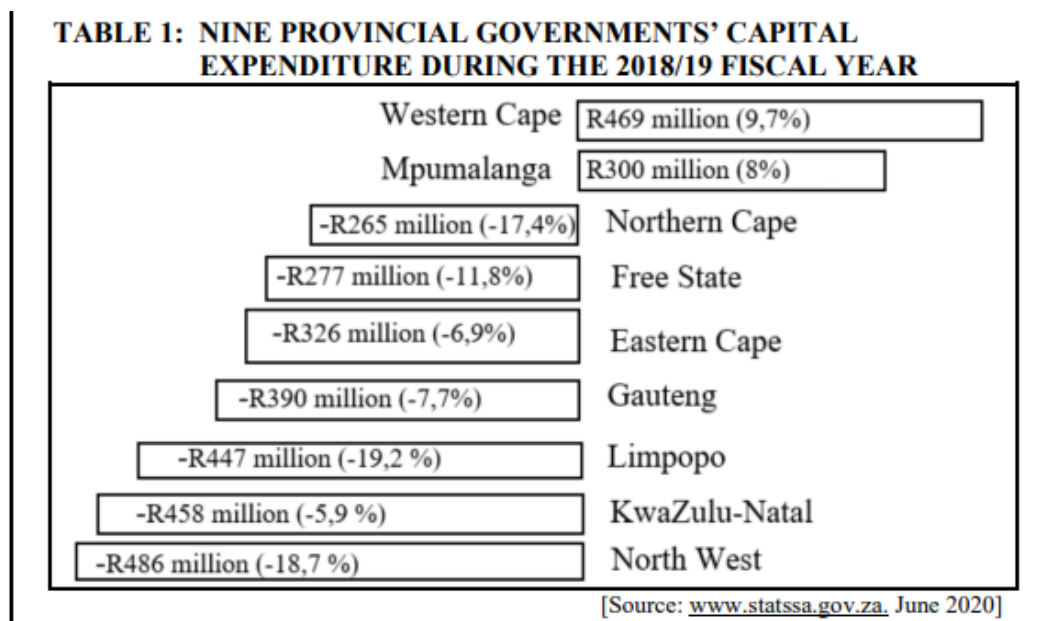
TABLE 1: NINE PROVINCIAL GOVERNMENTS' CAPITAL EXPENDITURE DURING THE 2018/19 FISCAL YEAR

Western Cape R469 million (9,7%)

Mpumalanga R300 million (8%)

-R265 million (-17,4%) Northern Cape

-R277 million (-11,8%) Free State

-R326 million (-6,9%) Eastern Cape

-R390 million (-7,7%) Gauteng

-R447 million (-19,2 %) Limpopo

-R458 million (-5,9 %) KwaZulu-Natal

-R486 million (-18,7 %) North West

[Source: www.statssa.gov.za. June 2020]